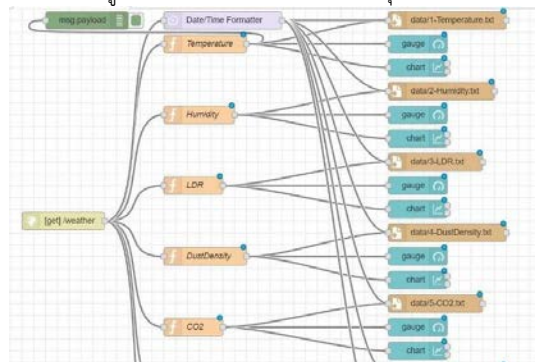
msg.payload
Date/Time Formatter
Temperature
data/1-Temperature.txt
gauge
chart
data/2-Humidity.txt
Humidity
gauge
chart
data/3-LDR.txt
LDR
gauge
chart
[get] /weather
data/4-DustDensity.txt
DustDensity
gauge
chart
data/5-CO2.txt
CO2
gauge
chart